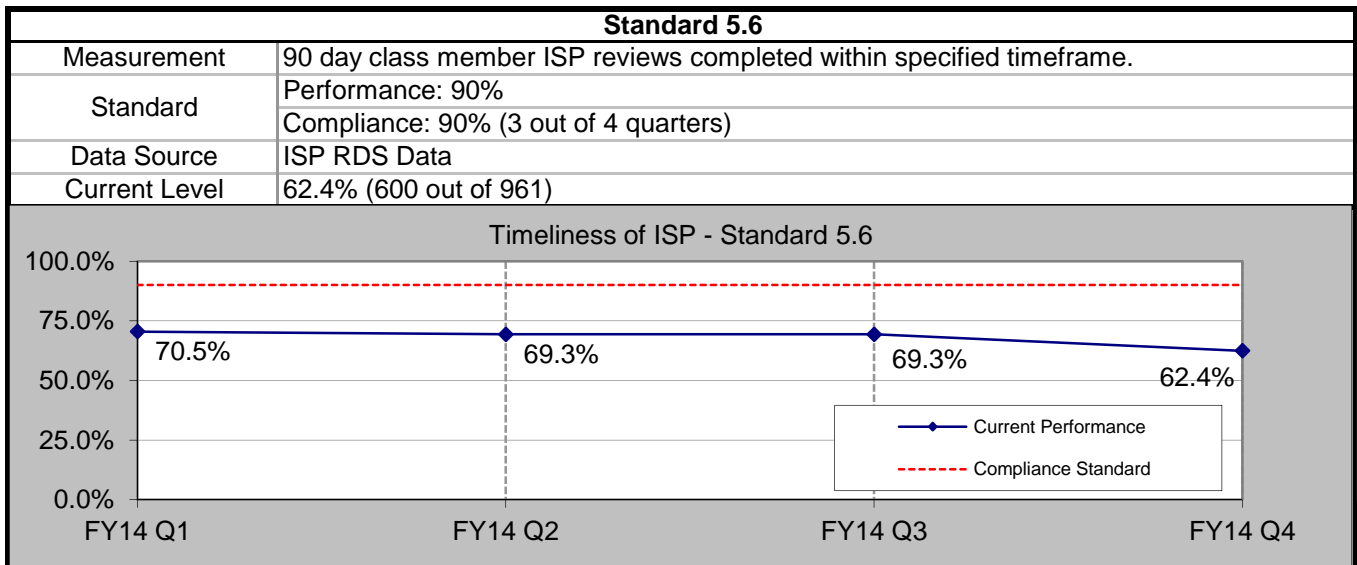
| Standard 5.6 | |
|---|---|
| Measurement | 90 day class member ISP reviews completed within specified timeframe. |
| Standard | Performance: 90% |
| | Compliance: 90% (3 out of 4 quarters) |
| Data Source | ISP RDS Data |
| Current Level | 62.4% (600 out of 961) |

Timeliness of ISP - Standard 5.6

100.0%
75.0%
50.0%
25.0%
0.0%

70.5%
69.3%
69.3%
62.4%

Current Performance
Compliance Standard

FY14 Q1
FY14 Q2
FY14 Q3
FY14 Q4